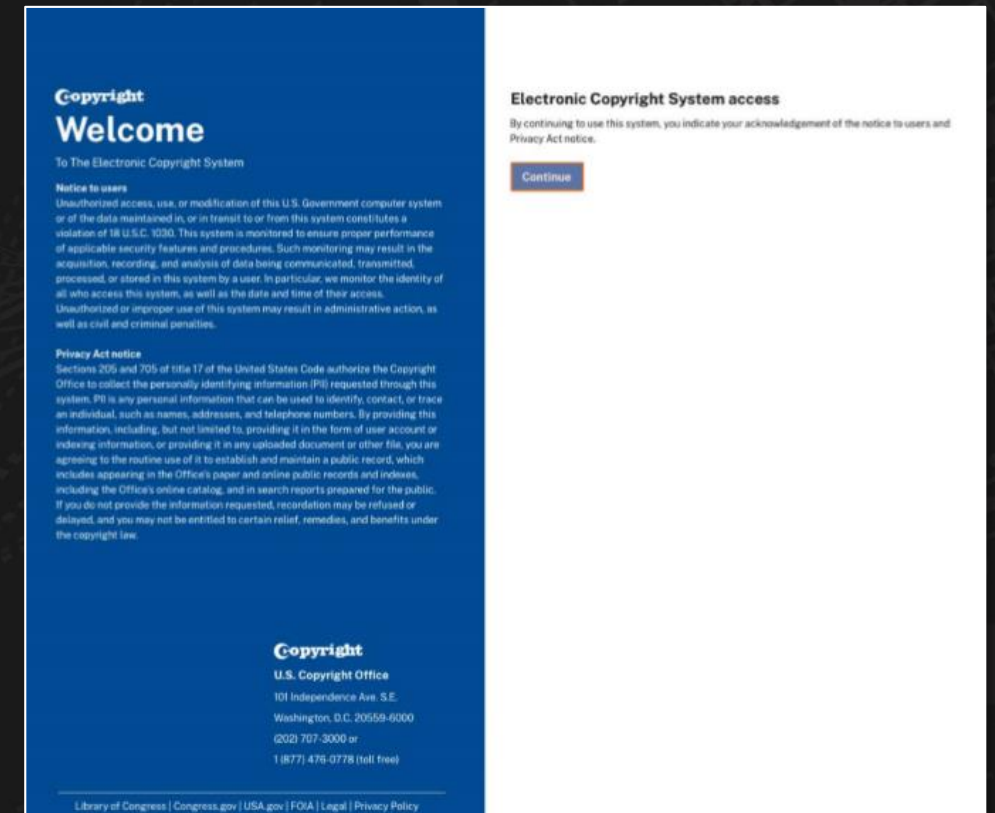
Copyright
Welcome
To The Electronic Copyright System

Notice to users
Unauthorized access, use, or modification of this U.S. Government computer system or of the data maintained in, or in transit to or from this system constitutes a violation of 18 U.S.C. 1030. This system is monitored to ensure proper performance of applicable security features and procedures. Such monitoring may result in the acquisition, recording, and analysis of data being communicated, transmitted, processed, or stored in this system by a user. In particular, we monitor the identity of all who access this system, as well as the date and time of their access. Unauthorized or improper use of this system may result in administrative action, as well as civil and criminal penalties.

Privacy Act notice
Sections 205 and 705 of title 17 of the United States Code authorize the Copyright Office to collect the personally identifying information (PII) requested through this system. PII is any personal information that can be used to identify, contact, or trace an individual, such as names, addresses, and telephone numbers. By providing this information, including, but not limited to, providing it in the form of user account or indexing information, or providing it in any uploaded document or other file, you are agreeing to the routine use of it to establish and maintain a public record, which includes appearing in the Office's paper and online public records and indexes, including the Office's online catalog, and in search reports prepared for the public. If you do not provide the information requested, recordation may be refused or delayed, and you may not be entitled to certain relief, remedies, and benefits under the copyright law.

Copyright
U.S. Copyright Office
101 Independence Ave. S.E.
Washington, D.C. 20559-6000
(202) 707-3000 or
1 (877) 476-0778 (toll free)

Library of Congress | Congress.gov | USA.gov | FOIA | Legal | Privacy Policy

Electronic Copyright System access
By continuing to use this system, you indicate your acknowledgement of the notice to users and Privacy Act notice.

Continue